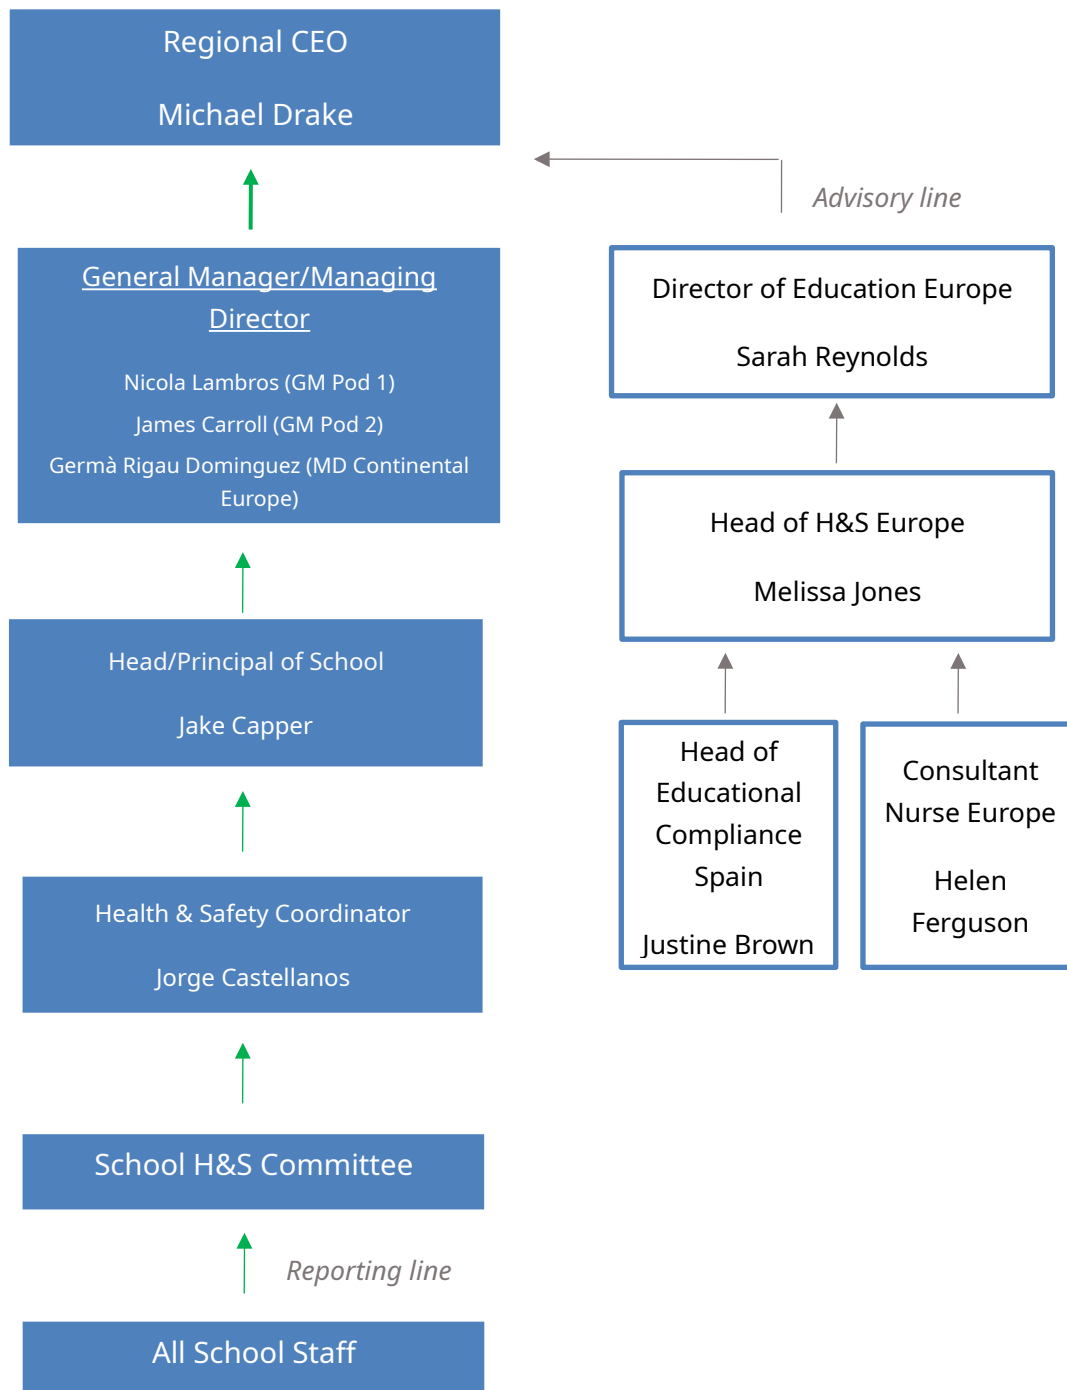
Regional CEO

Michael Drake

Advisory line

General Manager/Managing Director

Nicola Lambros (GM Pod 1)

James Carroll (GM Pod 2)

Germà Rigau Dominguez (MD Continental Europe)

Director of Education Europe

Sarah Reynolds

Head of H&S Europe

Melissa Jones

Head/Principal of School

Jake Capper

Head of Educational Compliance Spain

Justine Brown

Consultant Nurse Europe

Helen Ferguson

Health & Safety Coordinator

Jorge Castellanos

School H&S Committee

Reporting line

All School Staff